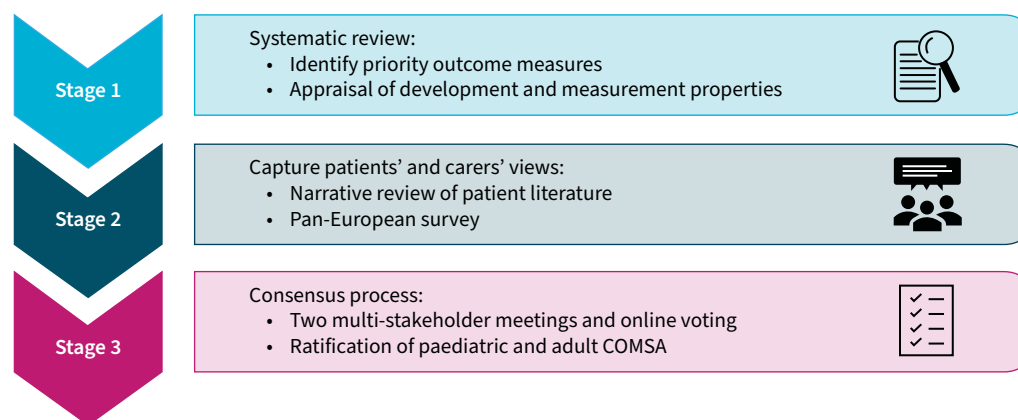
Stage 1

Systematic review:
• Identify priority outcome measures
• Appraisal of development and measurement properties

Stage 2

Capture patients' and carers' views:
• Narrative review of patient literature
• Pan-European survey

Stage 3

Consensus process:
• Two multi-stakeholder meetings and online voting
• Ratification of paediatric and adult COMSA